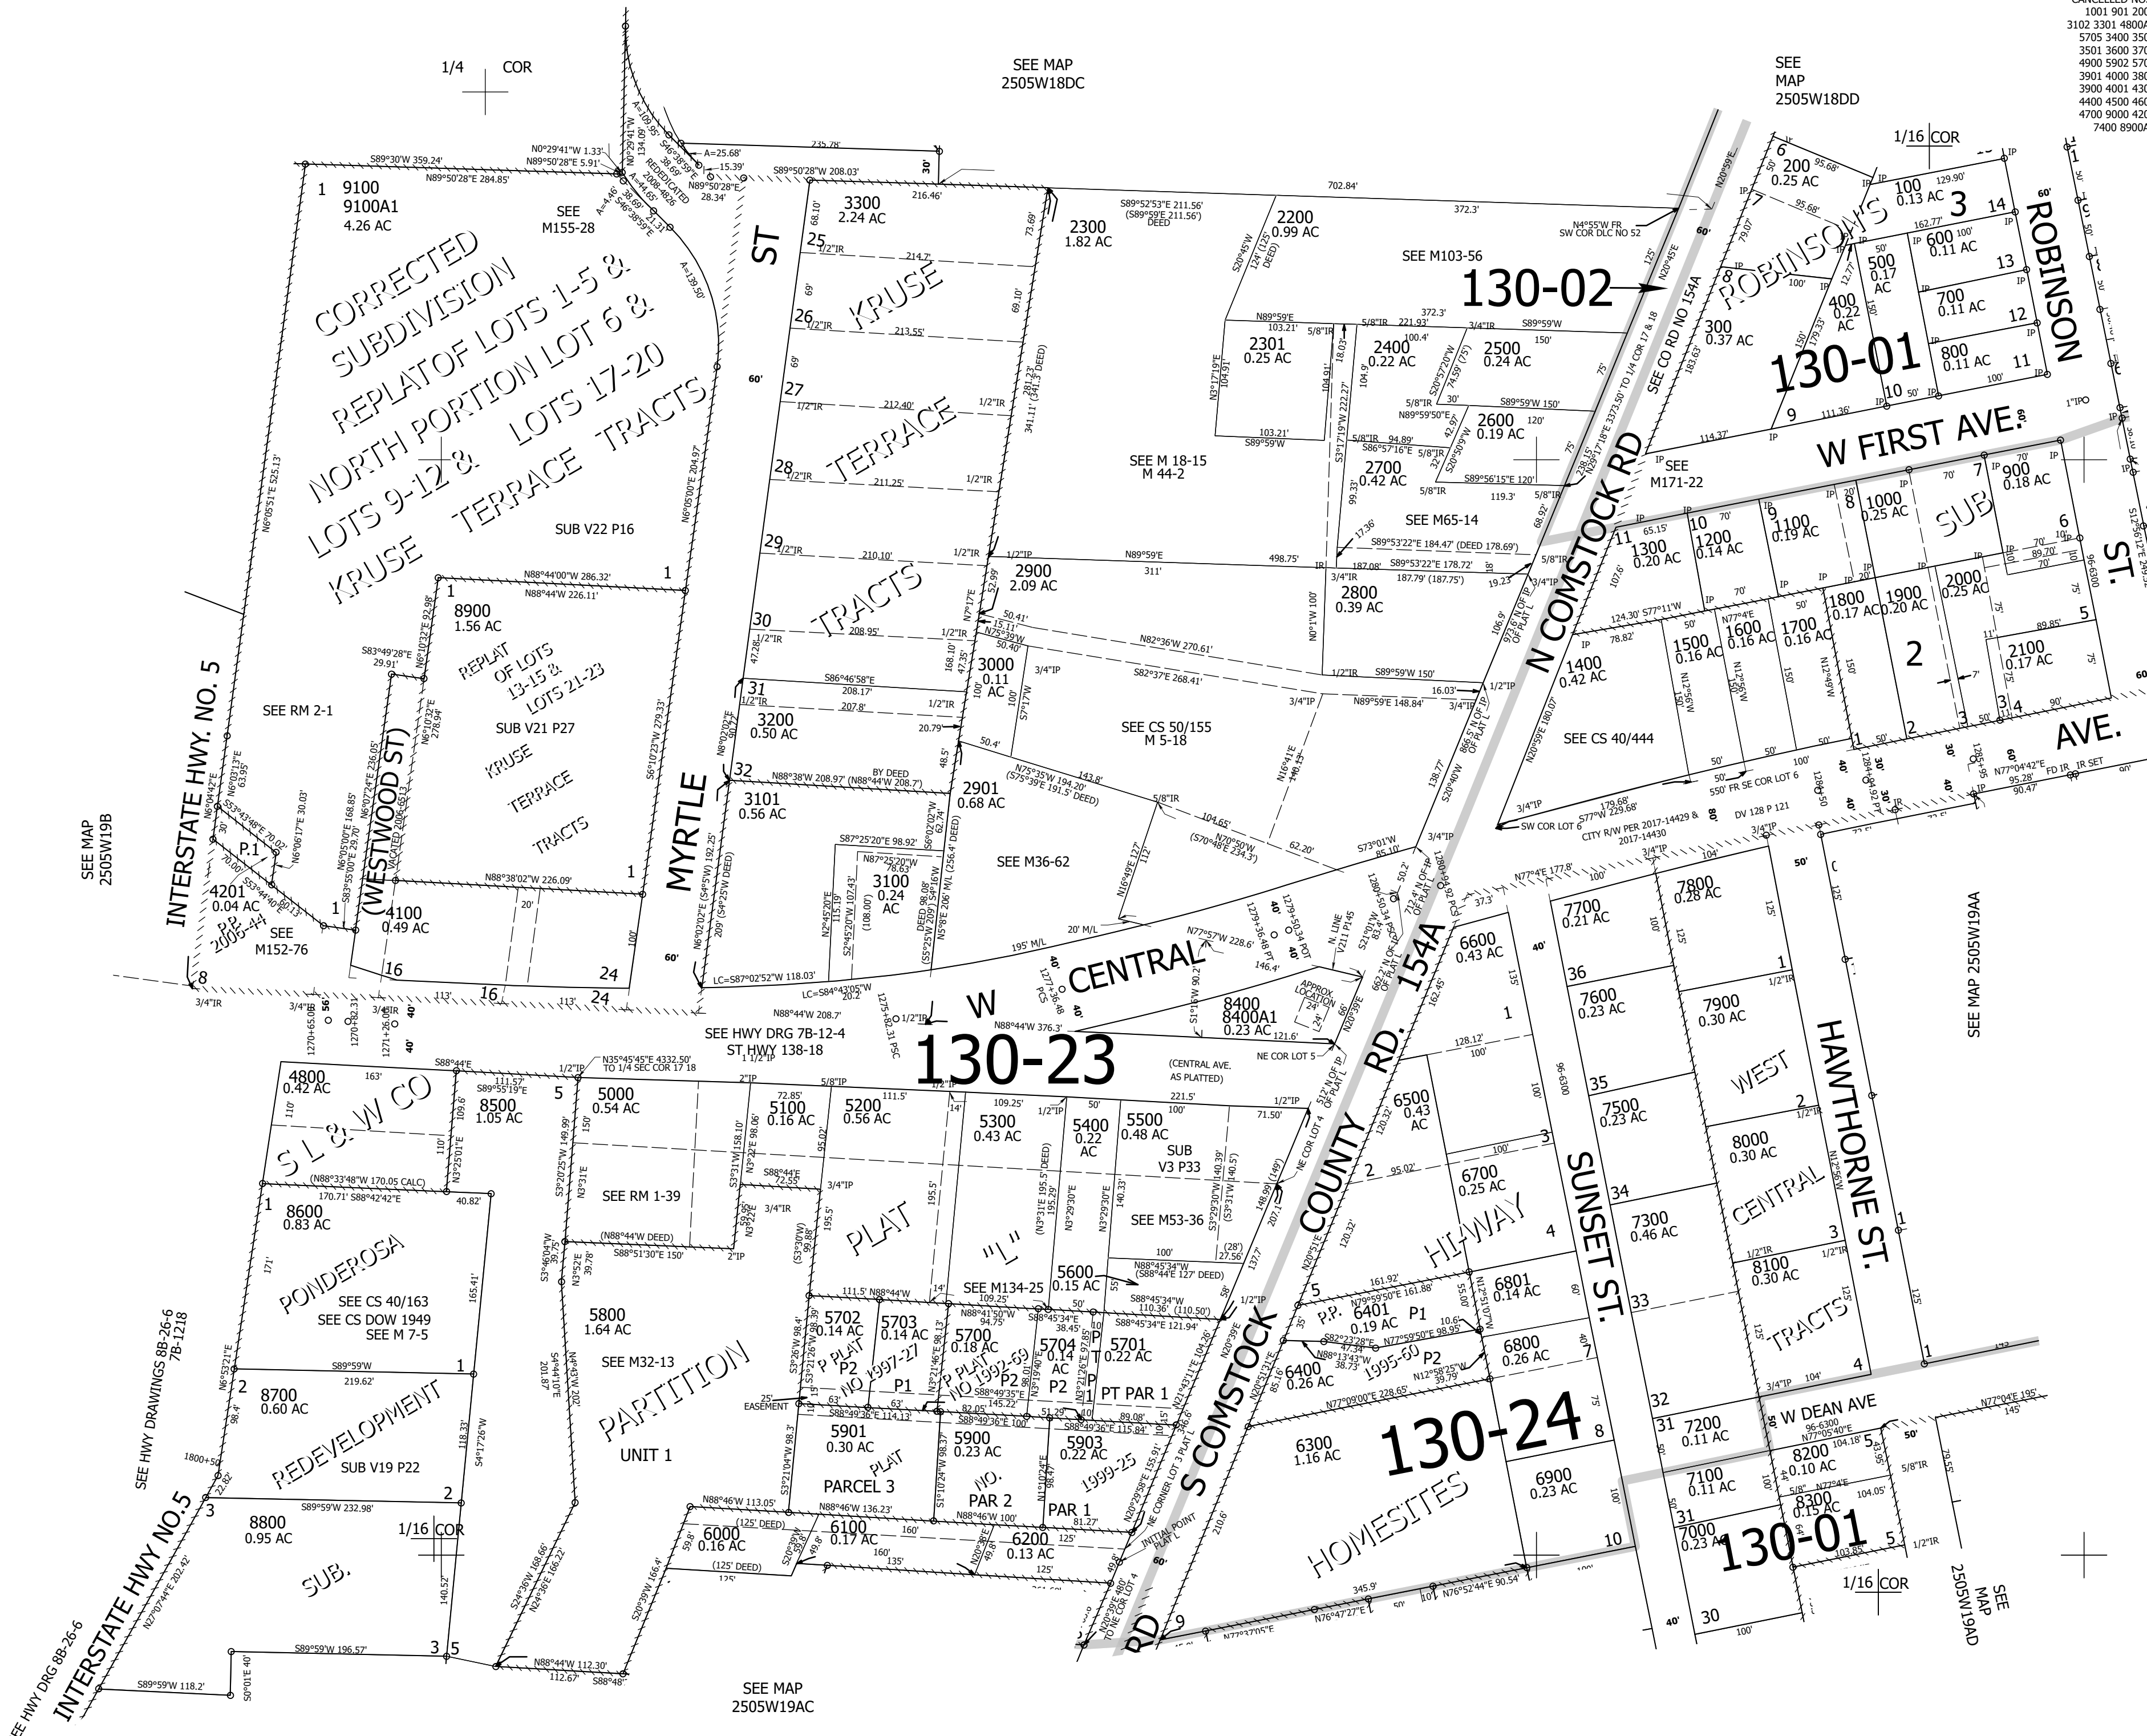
CANCELLED NO
1001 901 200
3102 3301 4800
5705 3400 350
3501 3600 370
4900 5902 570
3901 4000 380
3900 4001 430
4400 4500 460
4700 9000 420
7400 8900

1/4 COR

SEE MAP
2505W18DC

SEE
MAP
2505W18DD

1/16 COR

9100
9100A1
4.26 AC

SEE
M155-28

CORRECTED
SUBDIVISION
REPLAT OF LOTS 1-5 &
NORTH PORTION LOT 6 &
LOTS 9-12 & LOTS 17-20
KRUSE TERRACE TRACTS

SUB V22 P16

3300
2.24 AC

2300
1.82 AC

2200
0.99 AC

SEE M103-56

130-02

KRUSE TERRACE TRACTS

ST

MYRTLE

8900
1.56 AC

REPLAT
OF LOTS
13-15 &
LOTS 21-23

SUB V21 P27

KRUSE
TERRACE
TRACTS

(WESTWOOD ST)

SEE RM 2-1

INTERSTATE HWY. NO. 5

SEE MAP
2505W19B

4201
0.04 AC

SEE
M152-76

4100
0.49 AC

3200
0.50 AC

3101
0.56 AC

2901
0.68 AC

2900
2.09 AC

3000
0.11
AC

SEE CS 50/155
M 5-18

SEE M36-62

3100
0.24
AC

2301
0.25 AC

2400
0.22 AC

2500
0.24 AC

2600
0.19 AC

2700
0.42 AC

SEE M 18-15
M 44-2

SEE M65-14

2800
0.39 AC

N COMSTOCK RD

SEE CO RD NO 154A

300
0.37 AC

ROBINSON'S

130-01

200
0.25 AC

100
0.13 AC

400
0.22
AC

500
0.17
AC

600
0.11 AC

700
0.11 AC

800
0.11 AC

3

ROBINSON

W FIRST AVE.

SEE
M171-22

900
0.18 AC

1000
0.25 AC

1100
0.19 AC

1200
0.14 AC

1300
0.20 AC

SUB

ST.

1400
0.42 AC

1500
0.16 AC

1600
0.16 AC

1700
0.16 AC

1800
0.17 AC

1900
0.20 AC

2000
0.25 AC

2100
0.17 AC

2

SEE CS 40/444

AVE.

W CENTRAL

SEE HWY DRG 7B-12-4
ST HWY 138-18

130-23

8400
8400A1
0.23 AC

(CENTRAL AVE.
AS PLATTED)

COUNTY RD. 154A

6600
0.43 AC

7700
0.21 AC

7800
0.28 AC

7600
0.23 AC

7900
0.30 AC

SEE MAP 2505W19AA

4800
0.42 AC

S L & W CO

8500
1.05 AC

5000
0.54 AC

5100
0.16 AC

5200
0.56 AC

5300
0.43 AC

5400
0.22
AC

5500
0.48 AC

SUB
V3 P33

SEE RM 1-39

PLAT "L"

SEE M53-36

6500
0.43
AC

6700
0.25 AC

HI-WAY

SUNSET ST.

7500
0.23 AC

7300
0.46 AC

WEST CENTRAL TRACTS

8000
0.30 AC

8100
0.30 AC

HAWTHORNE ST.

8600
0.83 AC

PONDEROSA
SEE CS 40/163
SEE CS DOW 1949
SEE M 7-5

5800
1.64 AC

SEE M32-13

PARTITION
UNIT 1

5702
0.14 AC

5703
0.14 AC

5700
0.18 AC

SEE M134-25

5600
0.15 AC

5704
0.14 AC

5701
0.22 AC

PT PAR 1

P PLAT NO 1997-27

P PLAT NO 1992-69

6401
0.19 AC

6801
0.14 AC

6800
0.26 AC

6400
0.26 AC

P.P. 1995-60

8700
0.60 AC

REDEVELOPMENT
SUB V19 P22

SEE HWY DRAWINGS 8B-26-6
7B-1218

8800
0.95 AC

SUB.

1/16 COR

5901
0.30 AC

PARCEL 3

5900
0.23 AC

PAR 2

5903
0.22 AC

PAR 1

1999-25

S COMSTOCK RD

6300
1.16 AC

130-24

HOMESITES

6900
0.23 AC

7200
0.11 AC

W DEAN AVE

8200
0.10 AC

7100
0.11 AC

8300
0.15 AC

7000
0.23 AC

130-01

1/16 COR

SEE
MAP
2505W19AD

6000
0.16 AC

6100
0.17 AC

6200
0.13 AC

INTERSTATE HWY NO.5

SEE HWY DRG 8B-26-6

SEE MAP
2505W19AC